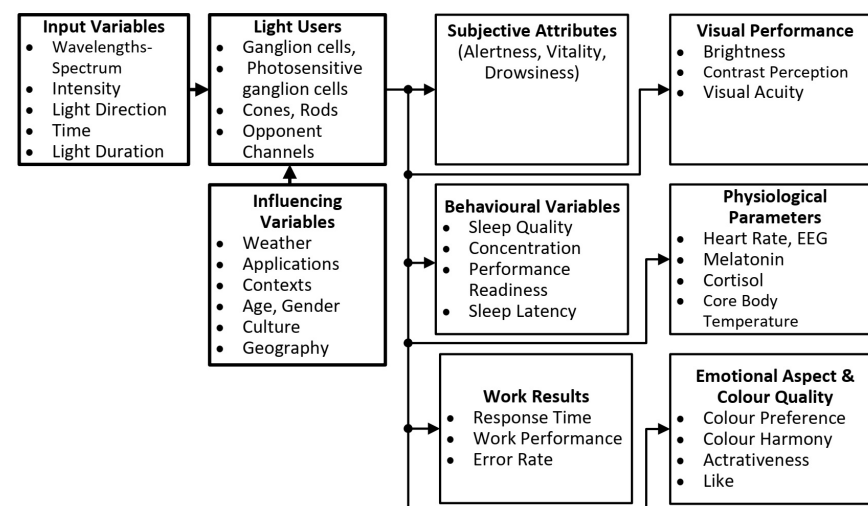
**Input Variables**
- Wavelengths-Spectrum
- Intensity
- Light Direction
- Time
- Light Duration

**Light Users**
- Ganglion cells,
- Photosensitive ganglion cells
- Cones, Rods
- Opponent Channels

**Influencing Variables**
- Weather
- Applications
- Contexts
- Age, Gender
- Culture
- Geography

**Subjective Attributes**
(Alertness, Vitality, Drowsiness)

**Visual Performance**
- Brightness
- Contrast Perception
- Visual Acuity

**Behavioural Variables**
- Sleep Quality
- Concentration
- Performance Readiness
- Sleep Latency

**Physiological Parameters**
- Heart Rate, EEG
- Melatonin
- Cortisol
- Core Body Temperature

**Work Results**
- Response Time
- Work Performance
- Error Rate

**Emotional Aspect & Colour Quality**
- Colour Preference
- Colour Harmony
- Actrativeness
- Like